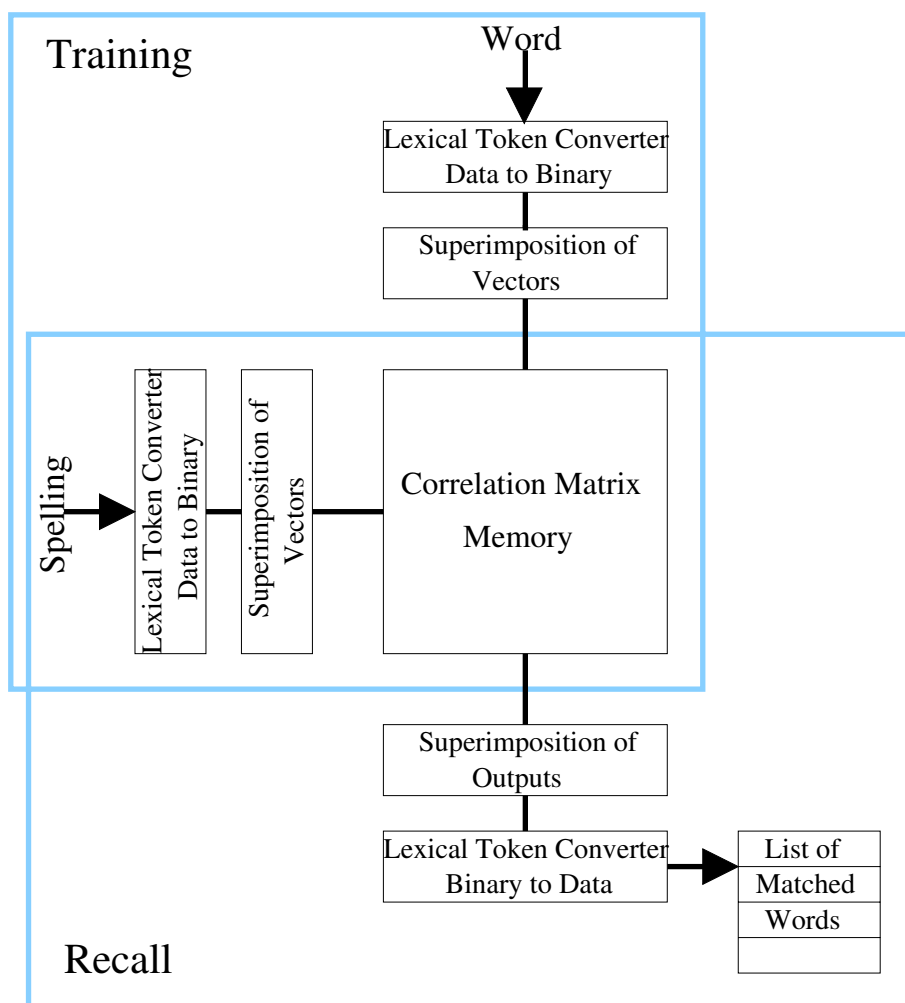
Training

Word

Lexical Token Converter
Data to Binary

Superimposition of
Vectors

Spelling

Lexical Token Converter
Data to Binary

Superimposition of
Vectors

Correlation Matrix
Memory

Superimposition of
Outputs

Lexical Token Converter
Binary to Data

List of
Matched
Words

Recall